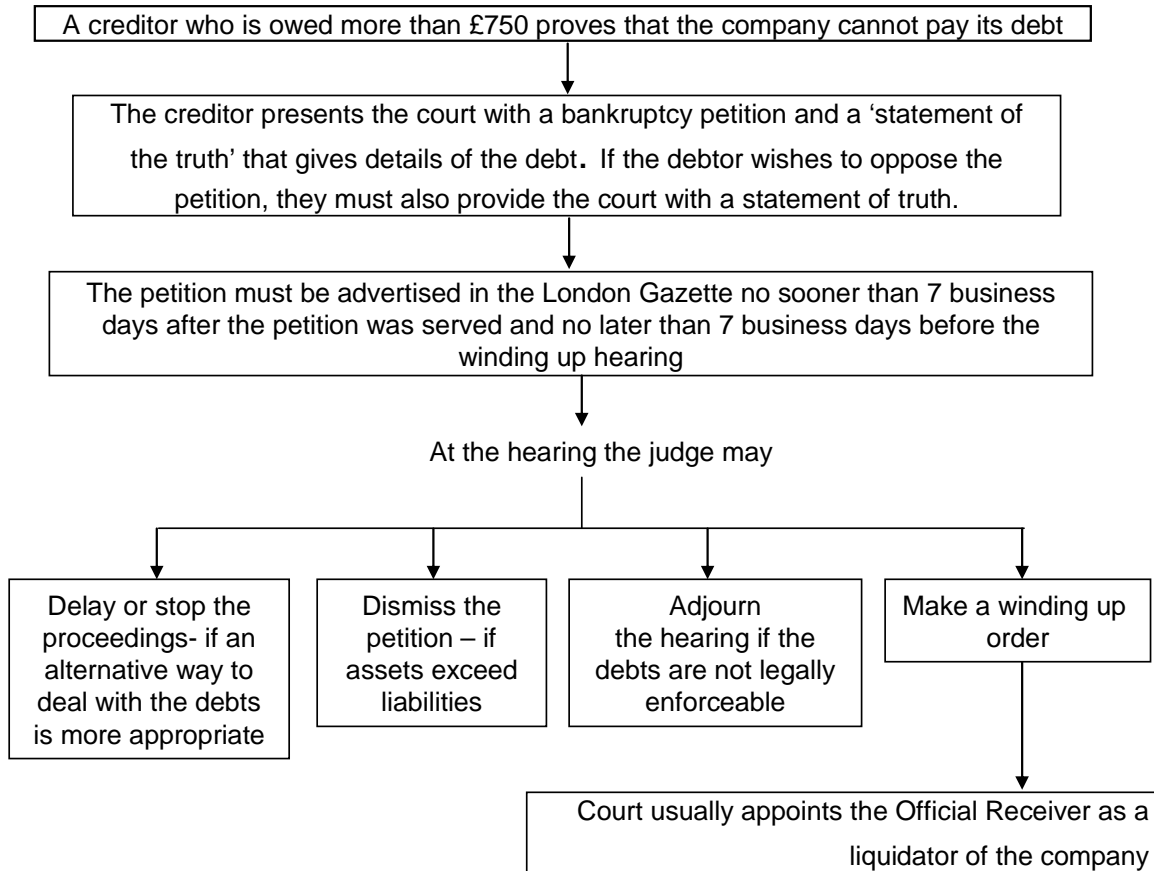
A creditor who is owed more than £750 proves that the company cannot pay its debt

The creditor presents the court with a bankruptcy petition and a ‘statement of the truth’ that gives details of the debt. If the debtor wishes to oppose the petition, they must also provide the court with a statement of truth.

The petition must be advertised in the London Gazette no sooner than 7 business days after the petition was served and no later than 7 business days before the winding up hearing

At the hearing the judge may

Delay or stop the proceedings- if an alternative way to deal with the debts is more appropriate

Dismiss the petition – if assets exceed liabilities

Adjourn the hearing if the debts are not legally enforceable

Make a winding up order

Court usually appoints the Official Receiver as a liquidator of the company